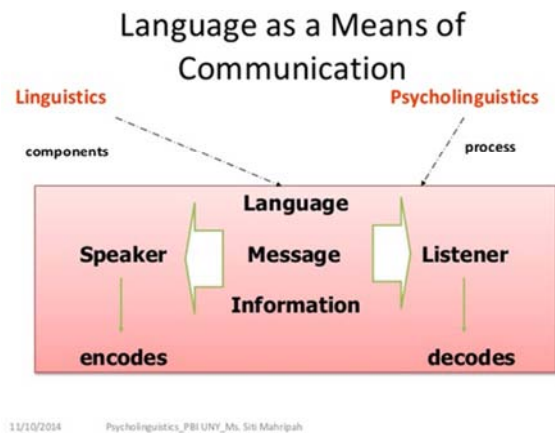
Language as a Means of Communication

Linguistics

Psycholinguistics

components

process

Language

Speaker

Message

Listener

Information

encodes

decodes

11/10/2014

Psycholinguistics_PBI UNY_Ms. Siti Mahripah